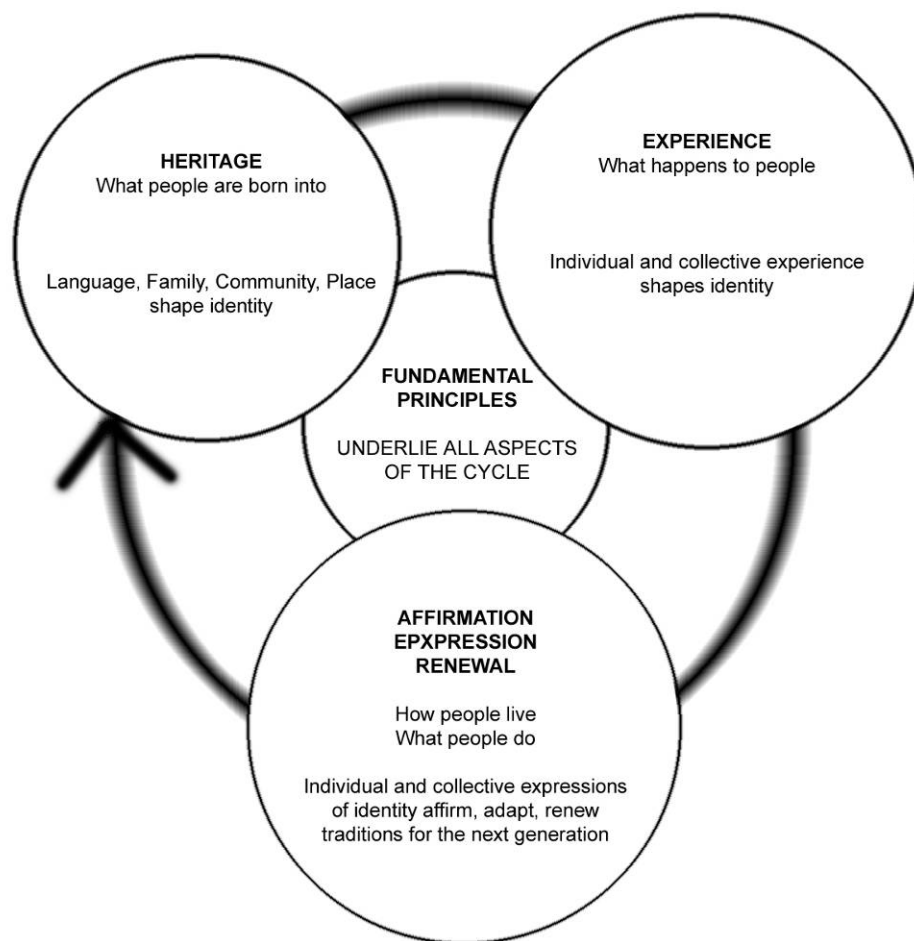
HERITAGE
What people are born into

Language, Family, Community, Place shape identity

EXPERIENCE
What happens to people

Individual and collective experience shapes identity

FUNDAMENTAL PRINCIPLES

UNDERLIE ALL ASPECTS OF THE CYCLE

AFFIRMATION
EPXPRESSION
RENEWAL

How people live
What people do

Individual and collective expressions of identity affirm, adapt, renew traditions for the next generation